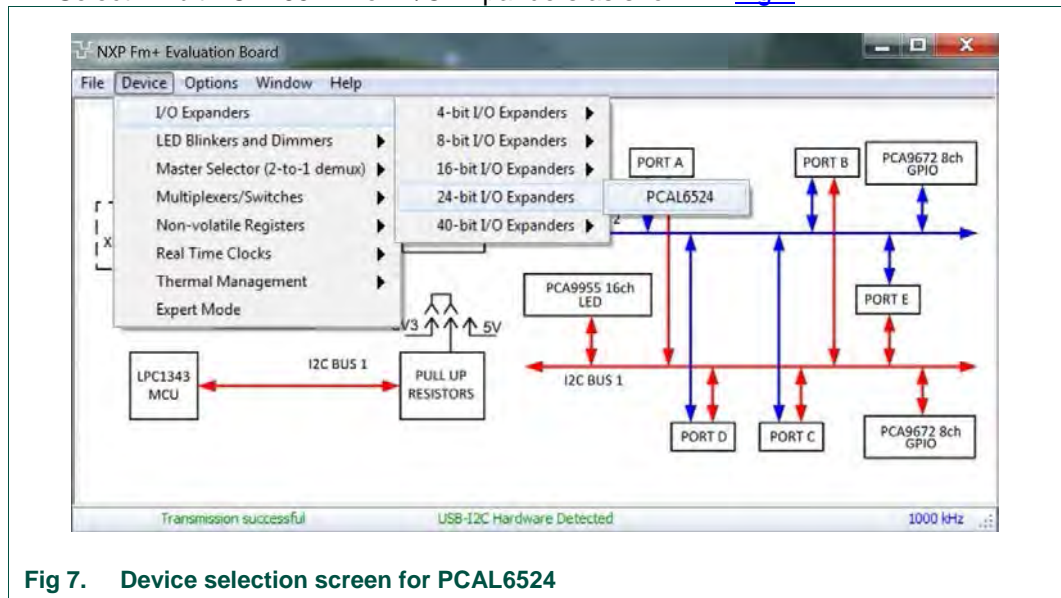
NXP Fm+ Evaluation Board

File Device Options Window Help

I/O Expanders
LED Blinkers and Dimmers
Master Selector (2-to-1 demux)
Multiplexers/Switches
Non-volatile Registers
Real Time Clocks
Thermal Management
Expert Mode

4-bit I/O Expanders
8-bit I/O Expanders
16-bit I/O Expanders
24-bit I/O Expanders
40-bit I/O Expanders

PCAL6524

PORT A
PORT B
PCA9672 8ch GPIO
PORT E
PCA9955 16ch LED
3V3
5V
LPC1343 MCU
I2C BUS 1
PULL UP RESISTORS
I2C BUS 1
PORT D
PORT C
PCA9672 8ch GPIO

Transmission successful
USB-I2C Hardware Detected
1000 kHz

Fig 7. Device selection screen for PCAL6524